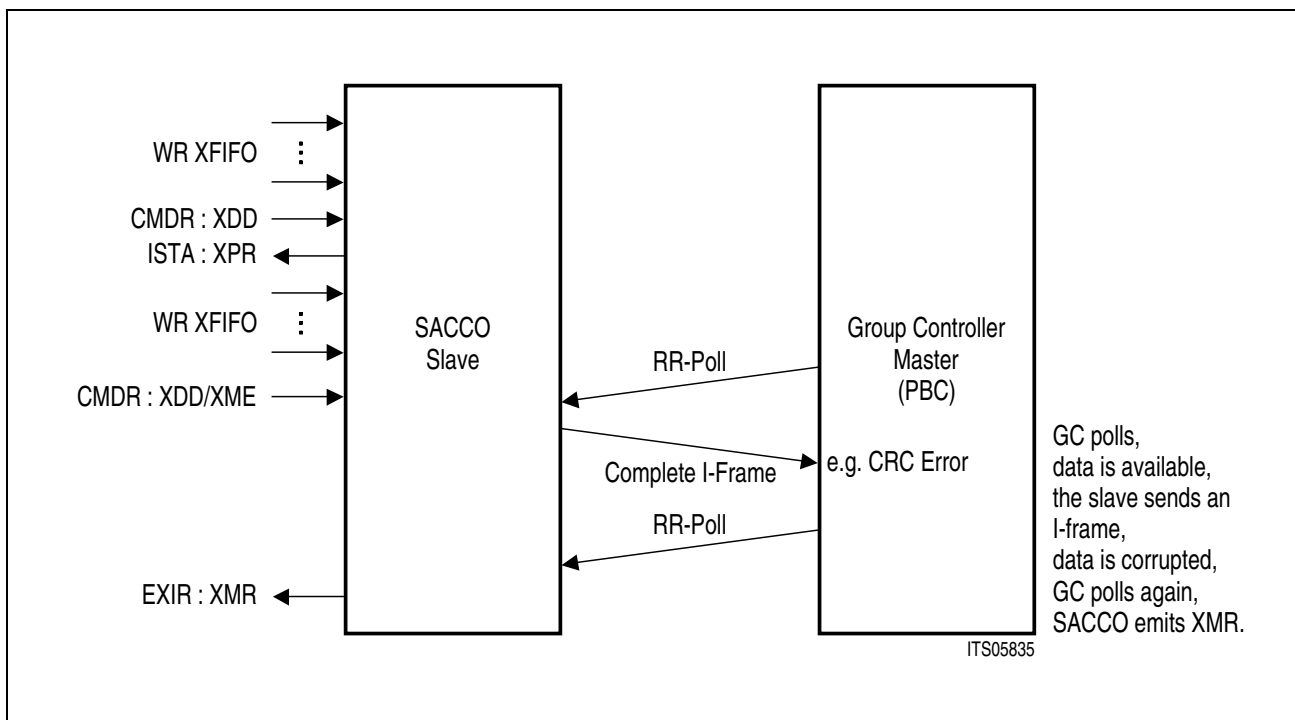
WR XFIFO

CMDR : XDD

ISTA : XPR

WR XFIFO

CMDR : XDD/XME

EXIR : XMR

SACCO
Slave

RR-Poll

Complete I-Frame

RR-Poll

Group Controller
Master
(PBC)

e.g. CRC Error

GC polls,
data is available,
the slave sends an
I-frame,
data is corrupted,
GC polls again,
SACCO emits XMR.

ITS05835